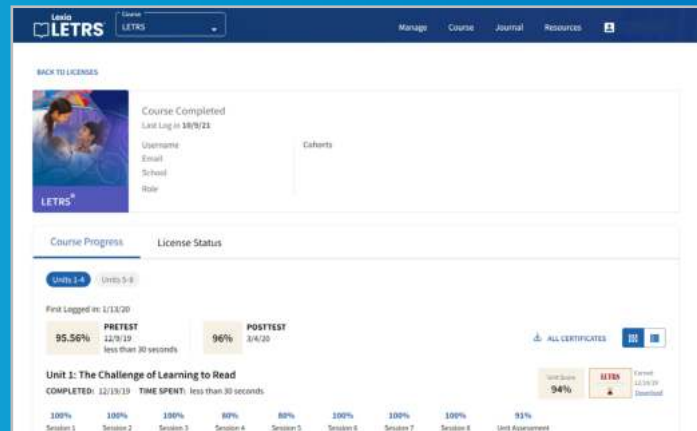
Lexia LETRS

Course
LETRS

Manage Course Journal Resources

BACK TO LICENSES

LETRS®

Course Completed
Last Log in 10/9/21

Username
Email
School
Role

Cohorts

Course Progress License Status

Units 1-4 Units 5-8

First Logged in: 1/13/20

95.56% PRETEST 12/9/19 less than 30 seconds

96% POSTTEST 3/4/20

ALL CERTIFICATES

Unit 1: The Challenge of Learning to Read

COMPLETED: 12/19/19 TIME SPENT: less than 30 seconds

Unit Score 94%

LETRS

Earned 12/19/19 Download

| 100% | 100% | 100% | 80% | 80% | 100% | 100% | 100% | 91% |
|---|---|---|---|---|---|---|---|---|
| Session 1 | Session 2 | Session 3 | Session 4 | Session 5 | Session 6 | Session 7 | Session 8 | Unit Assessment |